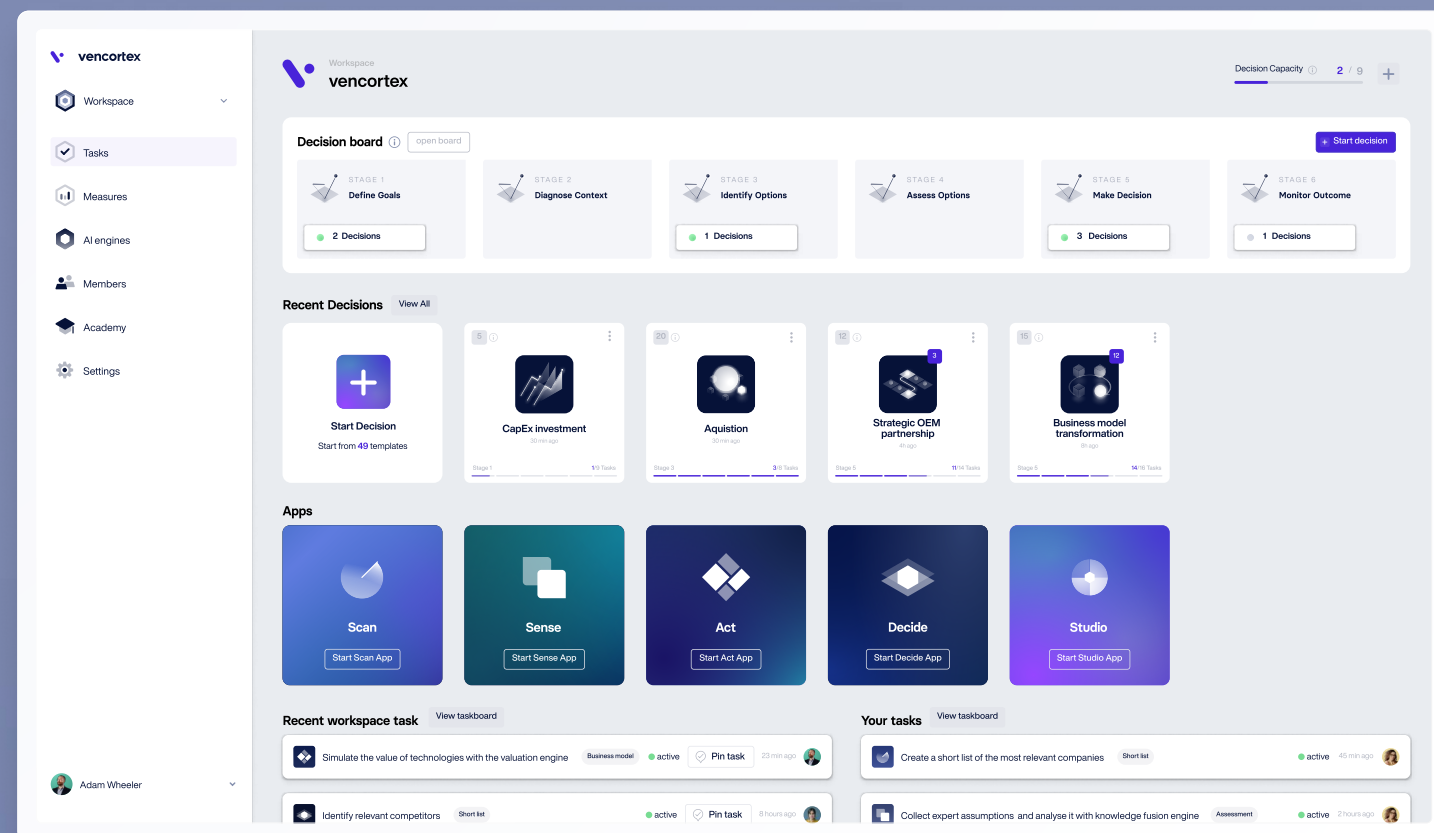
vencortex

Workspace

Tasks

Measures

AI engines

Members

Academy

Settings

Adam Wheeler

Workspace
vencortex

Decision Capacity 2 / 9

Decision board open board

Start decision

STAGE 1
Define Goals
2 Decisions

STAGE 2
Diagnose Context

STAGE 3
Identify Options
1 Decisions

STAGE 4
Assess Options

STAGE 5
Make Decision
3 Decisions

STAGE 6
Monitor Outcome
1 Decisions

Recent Decisions View All

Start Decision
Start from 49 templates

5
CapEx investment
30 min ago
Stage 1 1/5 Tasks

20
Aquistion
30 min ago
Stage 3 3/8 Tasks

12
3
Strategic OEM partnership
4h ago
Stage 5 11/14 Tasks

15
12
Business model transformation
8h ago
Stage 5 14/16 Tasks

Apps

Scan
Start Scan App

Sense
Start Sense App

Act
Start Act App

Decide
Start Decide App

Studio
Start Studio App

Recent workspace task View taskboard

Simulate the value of technologies with the valuation engine Business model active Pin task 23 min ago

Identify relevant competitors Short list active Pin task 8 hours ago

Your tasks View taskboard

Create a short list of the most relevant companies Short list active 45 min ago

Collect expert assumptions and analyse it with knowledge fusion engine Assessment active 2 hours ago